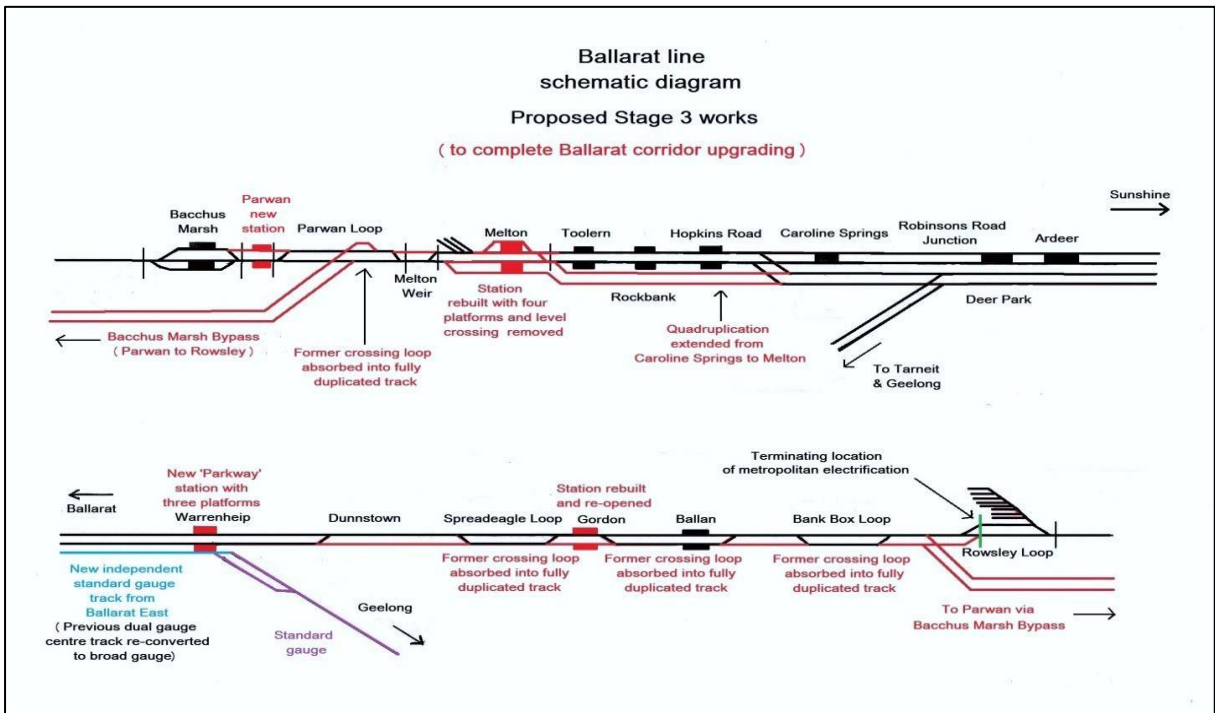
Ballarat line
schematic diagram

Proposed Stage 3 works

( to complete Ballarat corridor upgrading )

Sunshine →

Bacchus Marsh

Parwan new station

Parwan Loop

Melton Weir

Melton

Toolern

Hopkins Road

Caroline Springs

Robinsons Road Junction

Ardeer

Station rebuilt with four platforms and level crossing removed

Rockbank

Deer Park

← Bacchus Marsh Bypass ( Parwan to Rowsley )

Former crossing loop absorbed into fully duplicated track

Quadruplication extended from Caroline Springs to Melton

To Tarneit & Geelong

← Ballarat

New 'Parkway' station with three platforms

Warrenheip

Dunnstown

Spreadeagle Loop

Station rebuilt and re-opened

Gordon

Ballan

Bank Box Loop

Terminating location of metropolitan electrification

Rowsley Loop

New independent standard gauge track from Ballarat East

( Previous dual gauge centre track re-converted to broad gauge)

Standard gauge

Geelong

Former crossing loop absorbed into fully duplicated track

Former crossing loop absorbed into fully duplicated track

Former crossing loop absorbed into fully duplicated track

To Parwan via Bacchus Marsh Bypass →